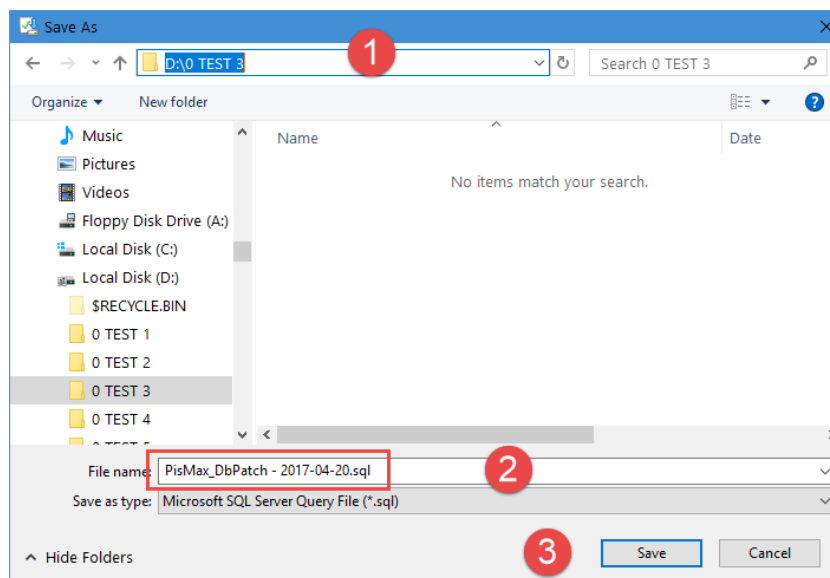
Save As

1

D:\0 TEST 3

Search 0 TEST 3

Organize ▾ New folder

Music
Pictures
Videos
Floppy Disk Drive (A:)
Local Disk (C:)
Local Disk (D:)
$RECYCLE.BIN
0 TEST 1
0 TEST 2
0 TEST 3
0 TEST 4
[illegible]

Name
Date

No items match your search.

File name: PisMax_DbPatch - 2017-04-20.sql

2

Save as type: Microsoft SQL Server Query File (*.sql)

Hide Folders

3

Save
Cancel